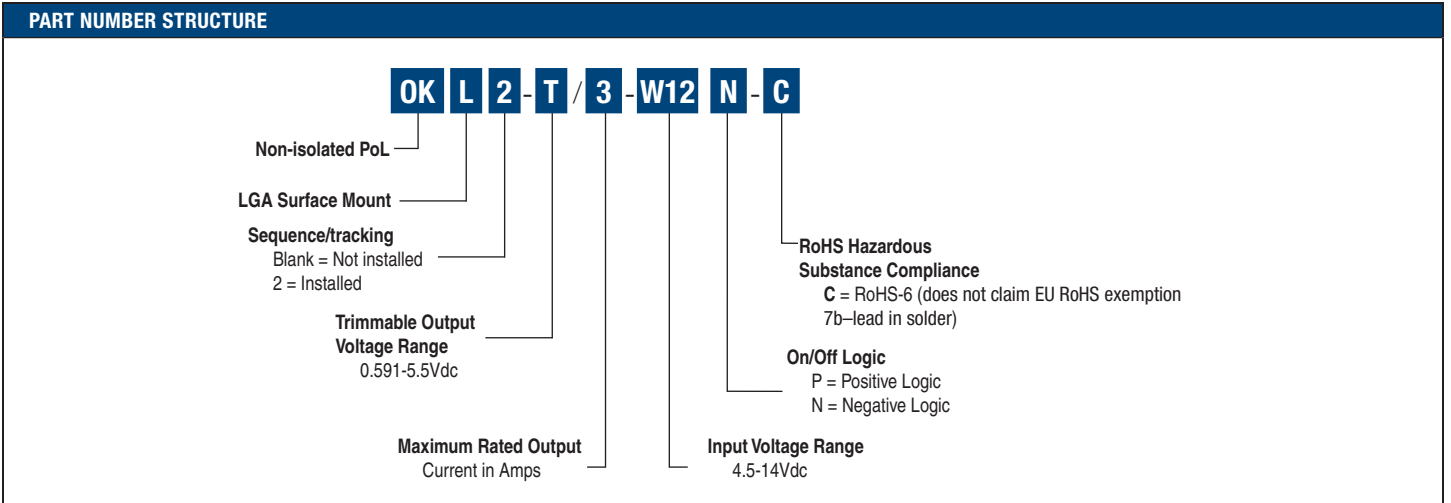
PART NUMBER STRUCTURE

OK L 2 - T / 3 - W12 N - C

Non-isolated PoL

LGA Surface Mount

Sequence/tracking
Blank = Not installed
2 = Installed

Trimmable Output
Voltage Range
0.591-5.5Vdc

Maximum Rated Output
Current in Amps

RoHS Hazardous
Substance Compliance
C = RoHS-6 (does not claim EU RoHS exemption 7b–lead in solder)

On/Off Logic
P = Positive Logic
N = Negative Logic

Input Voltage Range
4.5-14Vdc